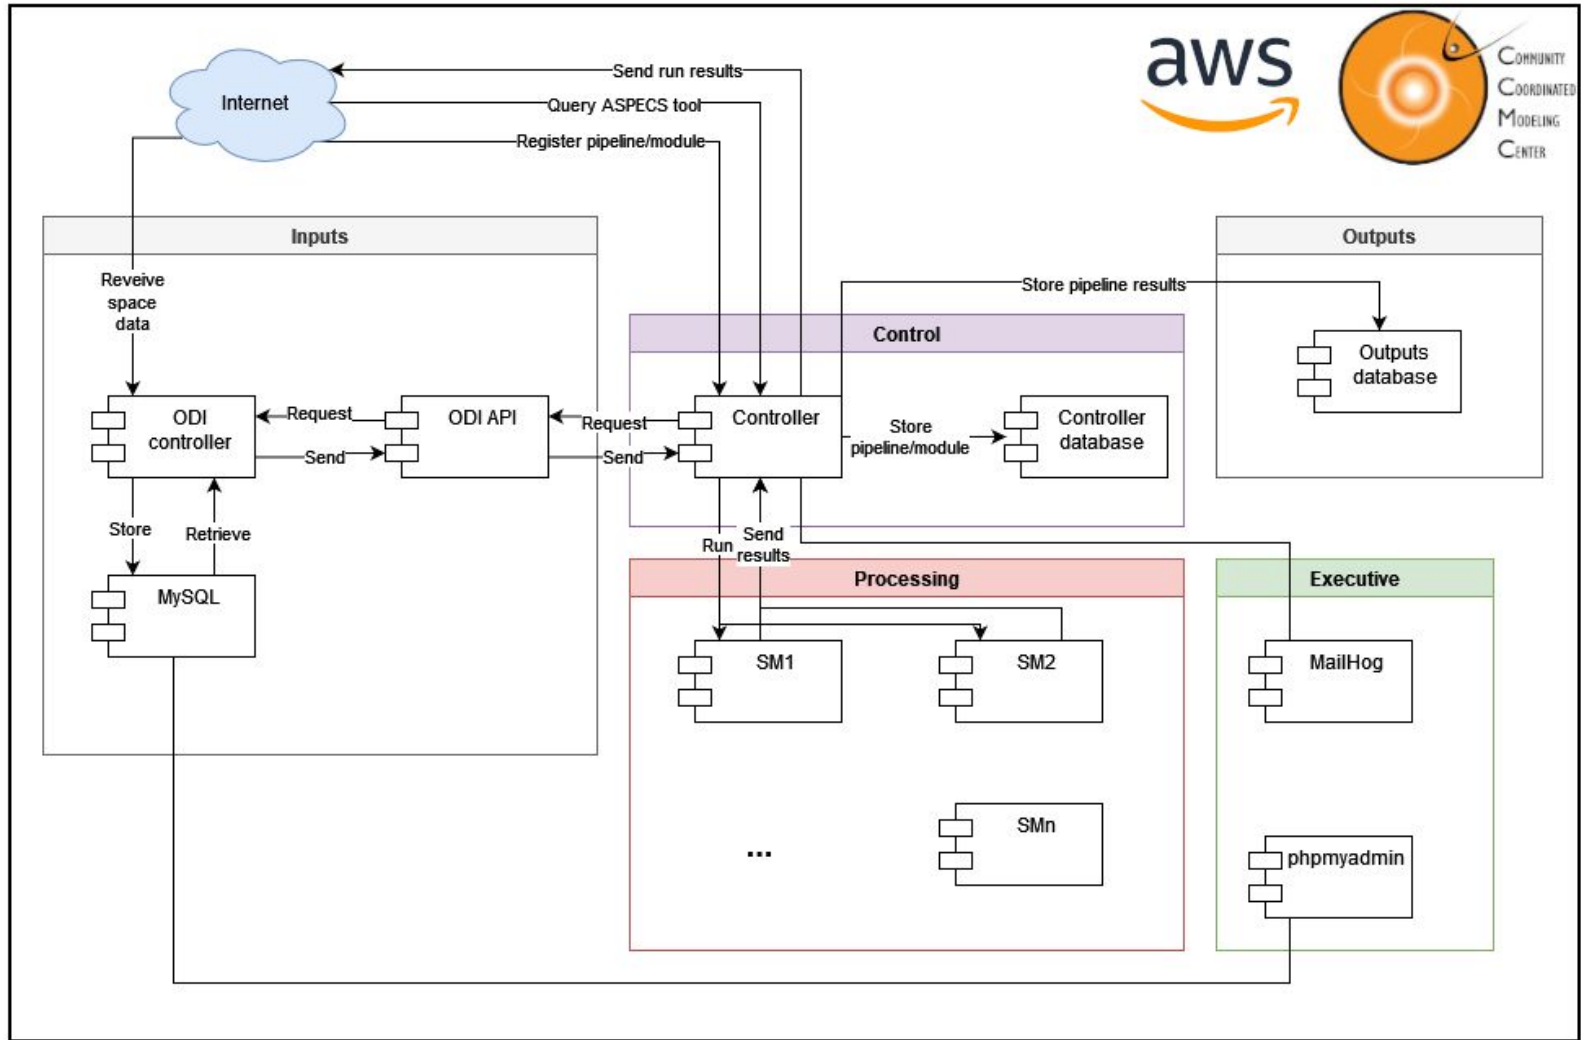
aws

Community
Coordinated
Modeling
Center

Internet

Send run results

Query ASPECS tool

Register pipeline/module

Inputs

Reveive space data

ODI controller

Request

Send

ODI API

Request

Send

Store

Retrieve

MySQL

Control

Controller

Store pipeline/module

Controller database

Store pipeline results

Outputs

Outputs database

Run

Send results

Processing

SM1

SM2

...

SMn

Executive

MailHog

phpmyadmin